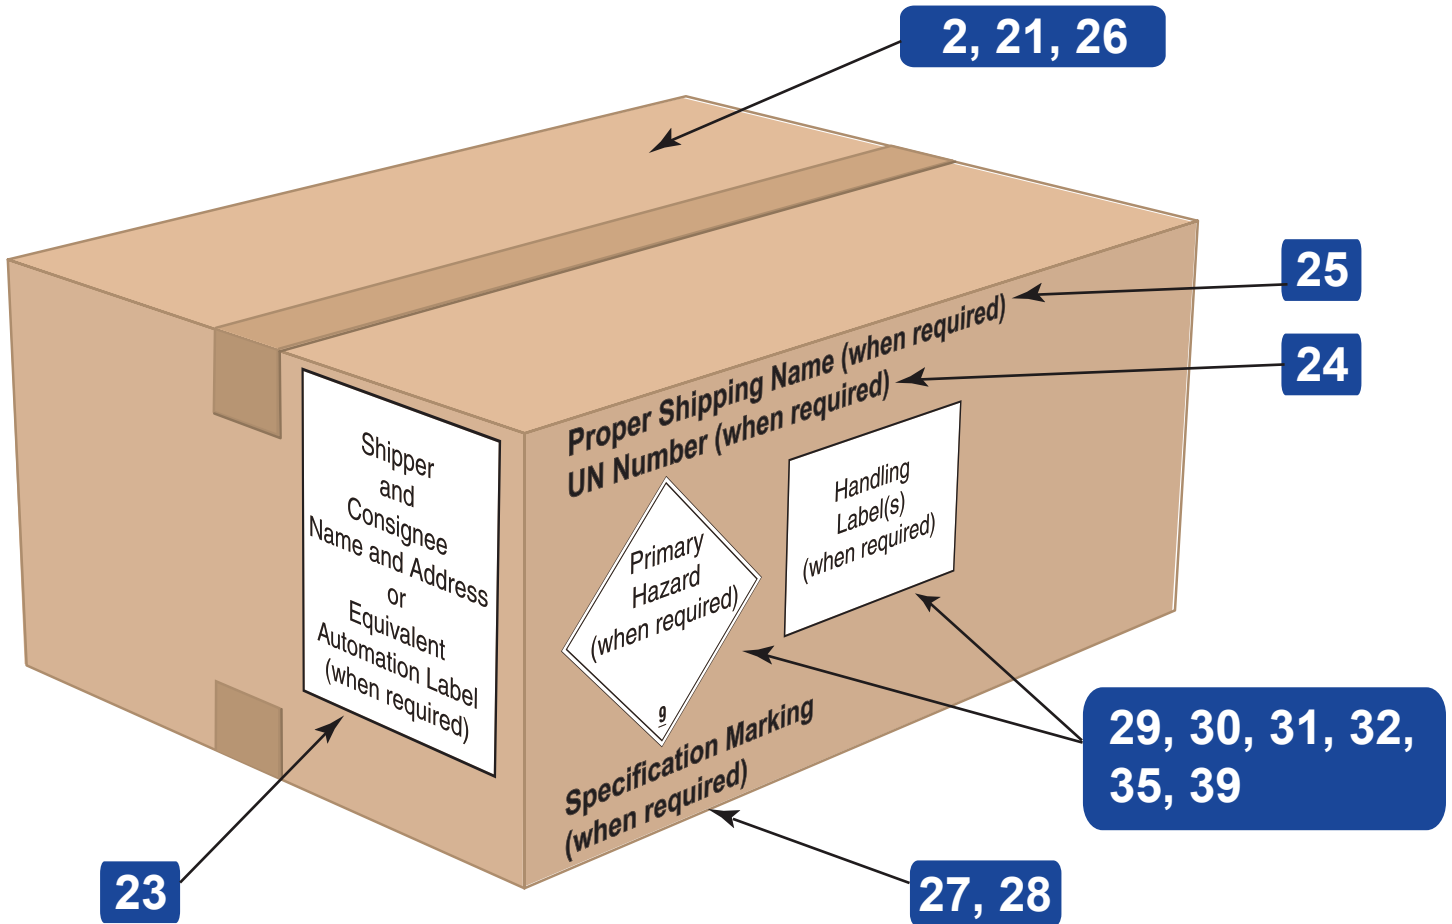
2, 21, 26

25

24

Proper Shipping Name (when required)
UN Number (when required)

Shipper
and
Consignee
Name and Address
or
Equivalent
Automation Label
(when required)

Primary
Hazard
(when required)
9

Handling
Label(s)
(when required)

Specification Marking
(when required)

29, 30, 31, 32, 35, 39

23

27, 28